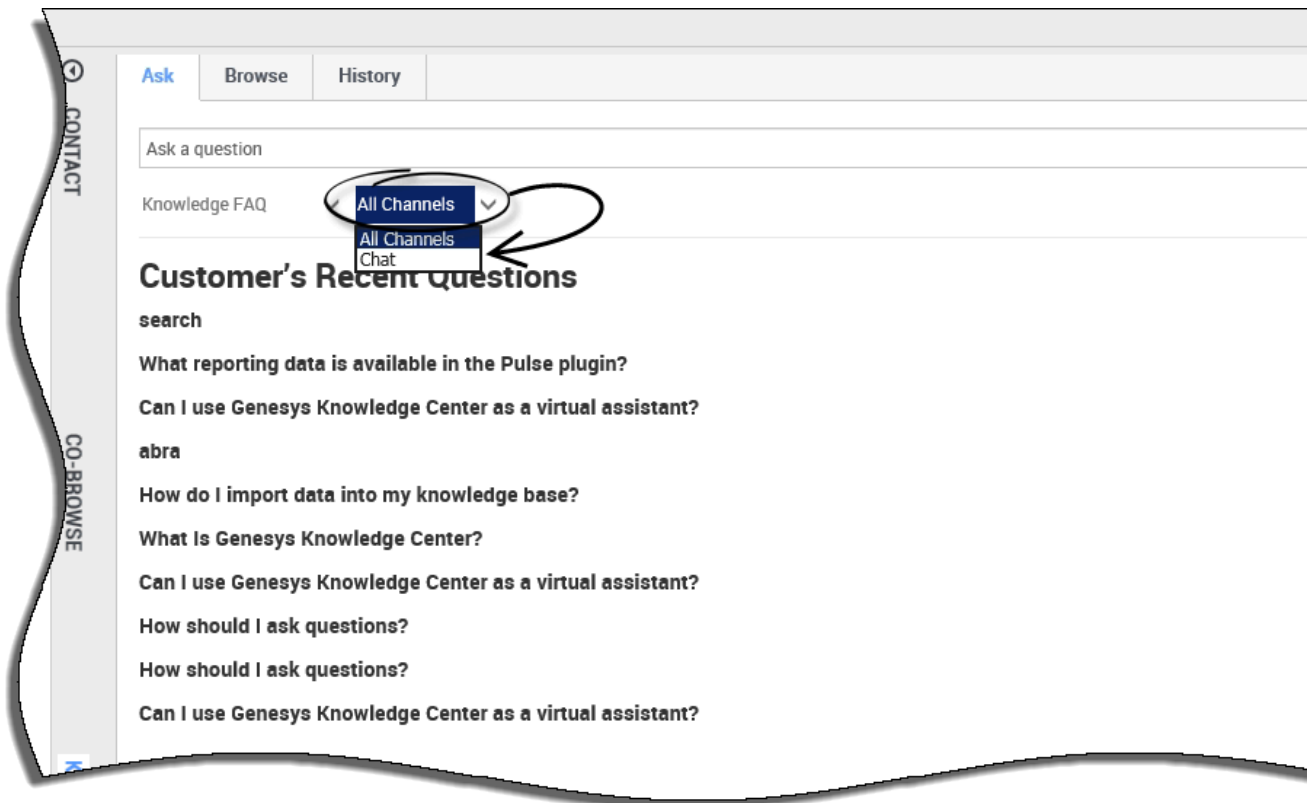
CONTACT

CO-BROWSE

Ask Browse History

Ask a question

Knowledge FAQ All Channels

All Channels
Chat

Customer's Recent Questions

search

What reporting data is available in the Pulse plugin?

Can I use Genesys Knowledge Center as a virtual assistant?

abra

How do I import data into my knowledge base?

What Is Genesys Knowledge Center?

Can I use Genesys Knowledge Center as a virtual assistant?

How should I ask questions?

How should I ask questions?

Can I use Genesys Knowledge Center as a virtual assistant?